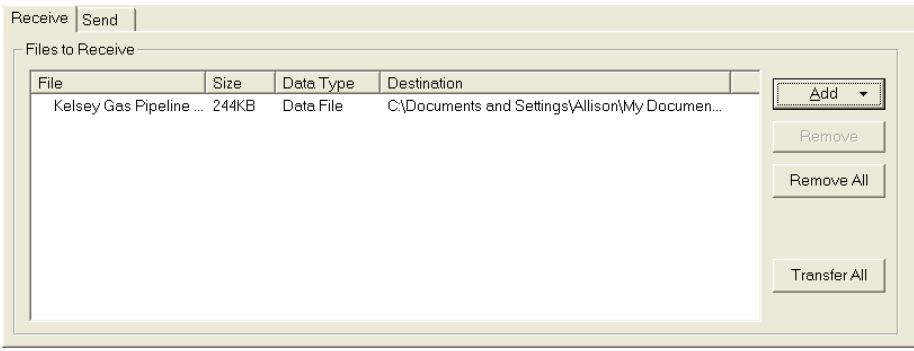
Receive | Send

Files to Receive

| File | Size | Data Type | Destination |
|---|---|---|---|
| Kelsey Gas Pipeline ... | 244KB | Data File | C:\Documents and Settings\Allison\My Documen... |

Add

Remove

Remove All

Transfer All